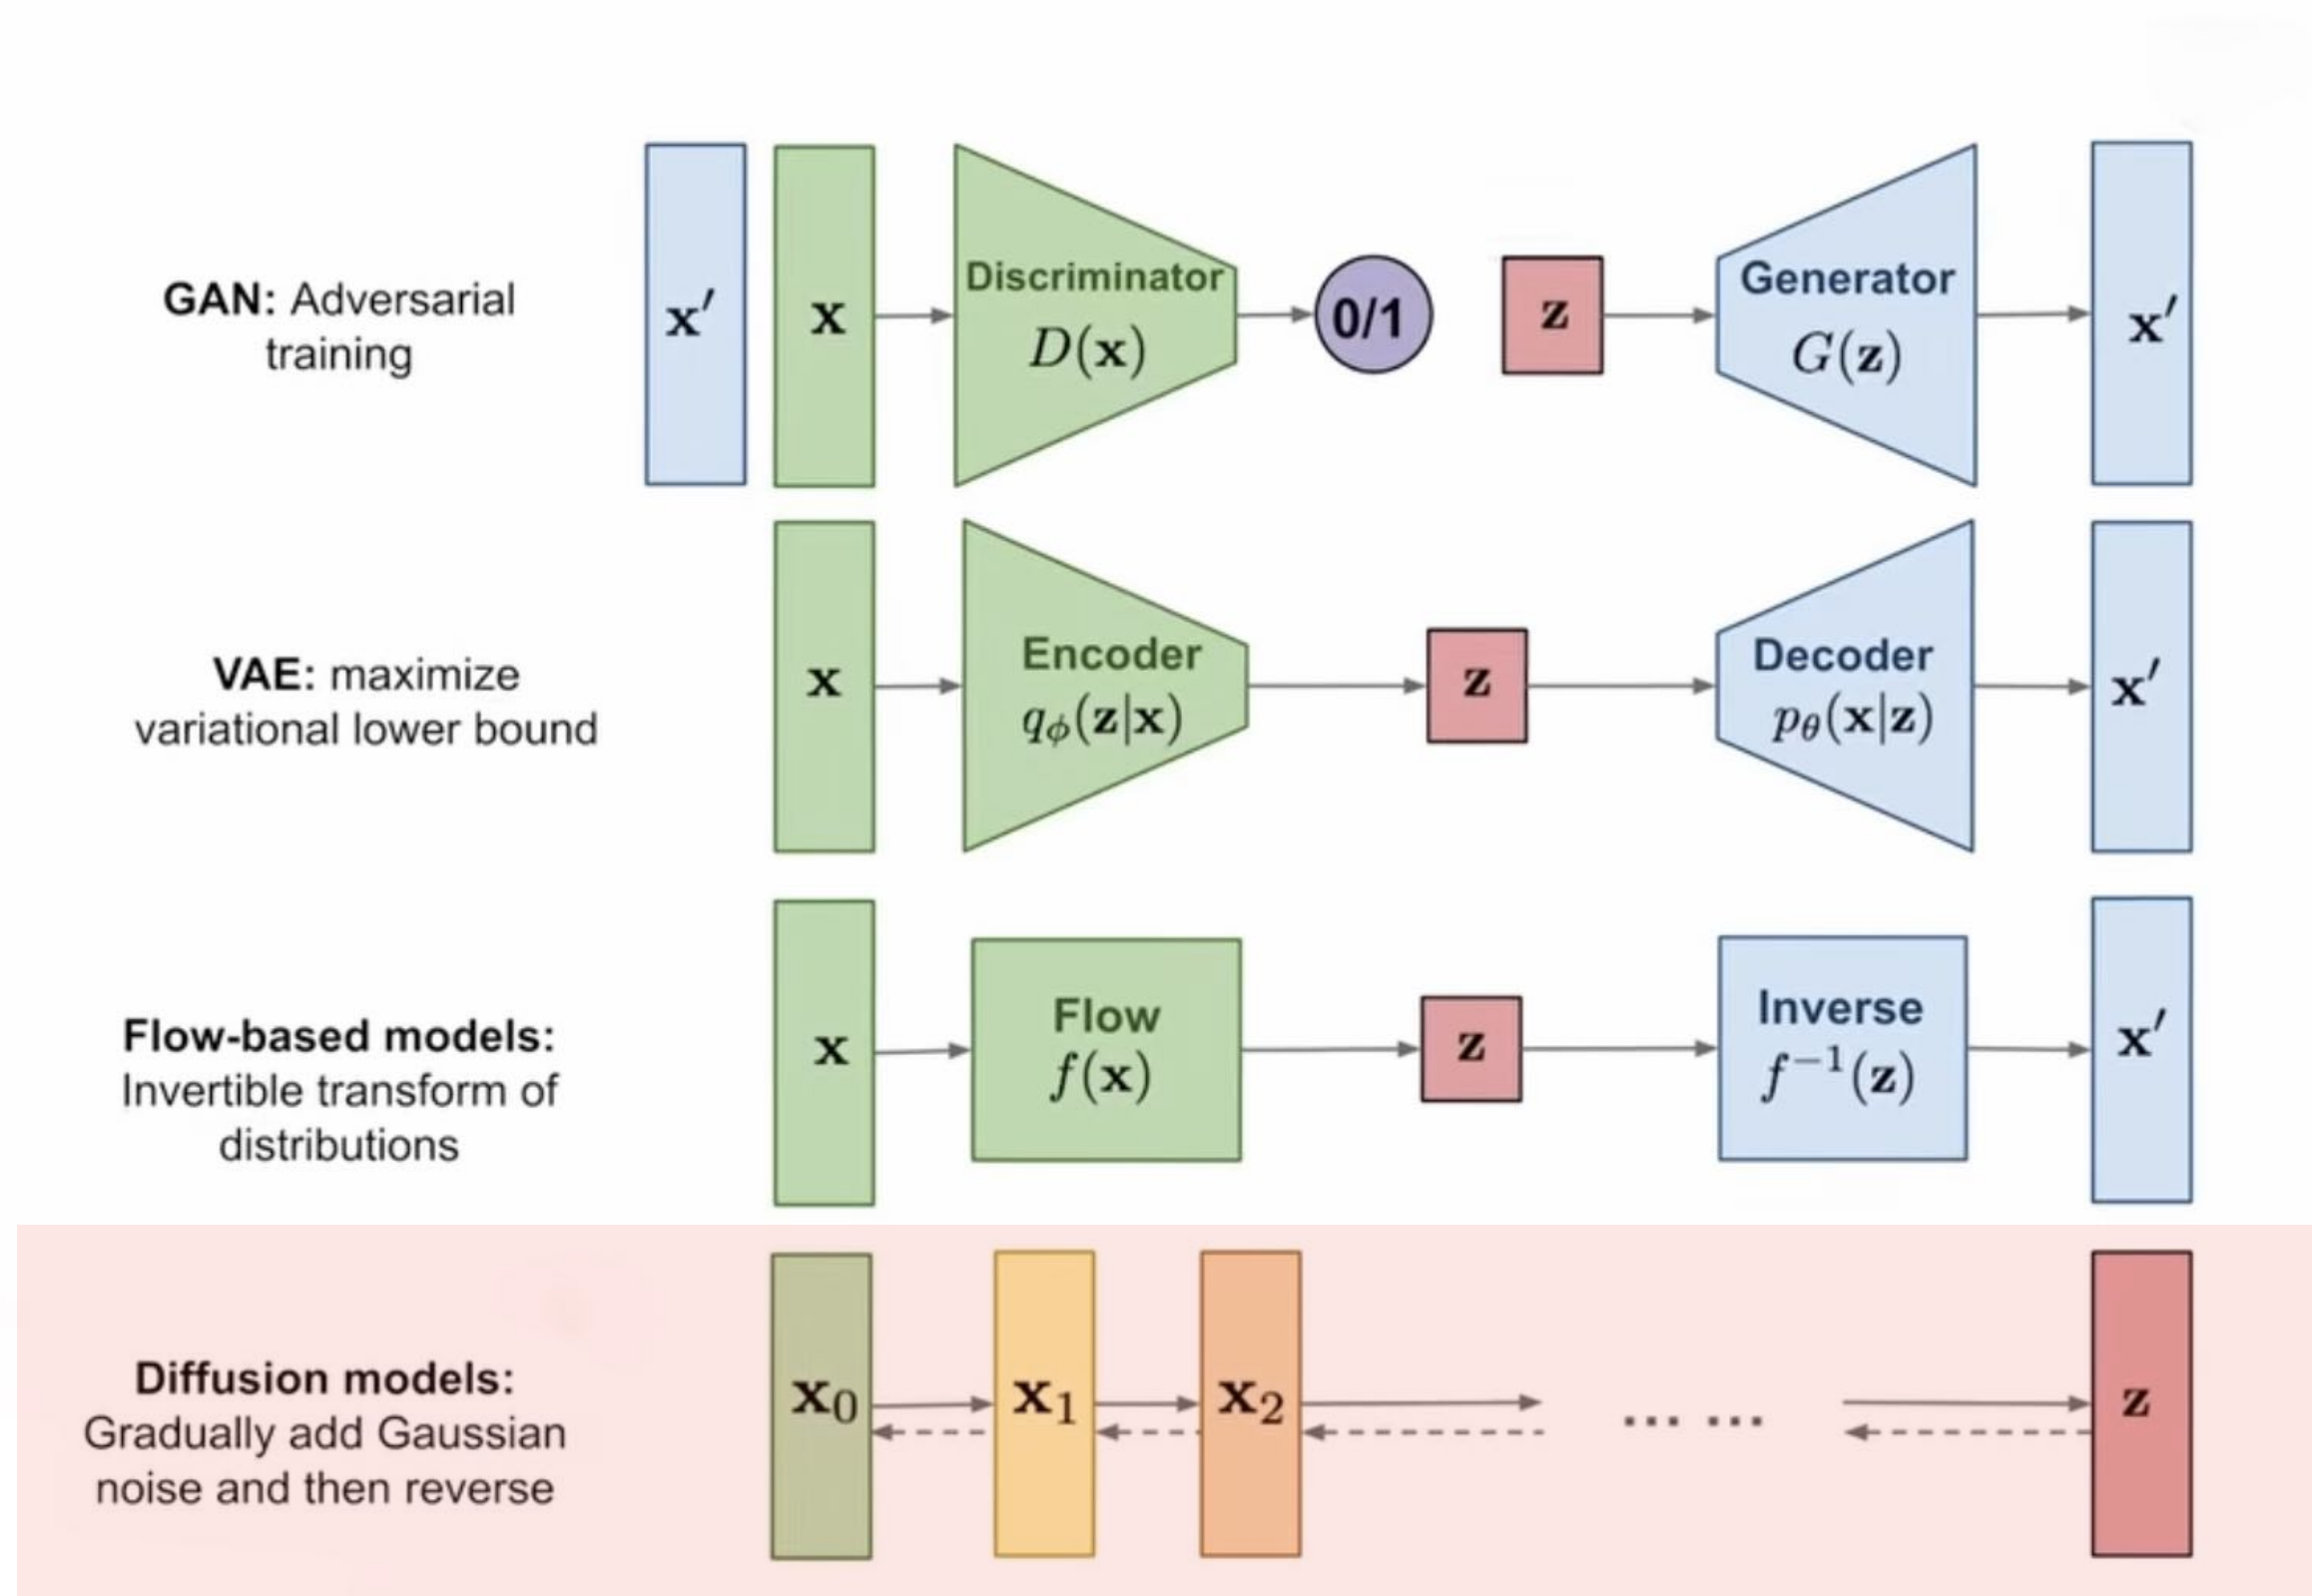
**GAN:** Adversarial training

$\mathbf{x}'$

$\mathbf{x}$

Discriminator $D(\mathbf{x})$

0/1

$\mathbf{z}$

Generator $G(\mathbf{z})$

$\mathbf{x}'$

**VAE:** maximize variational lower bound

$\mathbf{x}$

Encoder $q_\phi(\mathbf{z}|\mathbf{x})$

$\mathbf{z}$

Decoder $p_\theta(\mathbf{x}|\mathbf{z})$

$\mathbf{x}'$

**Flow-based models:** Invertible transform of distributions

$\mathbf{x}$

Flow $f(\mathbf{x})$

$\mathbf{z}$

Inverse $f^{-1}(\mathbf{z})$

$\mathbf{x}'$

**Diffusion models:** Gradually add Gaussian noise and then reverse

$\mathbf{x}_0$

$\mathbf{x}_1$

$\mathbf{x}_2$

... ...

$\mathbf{z}$